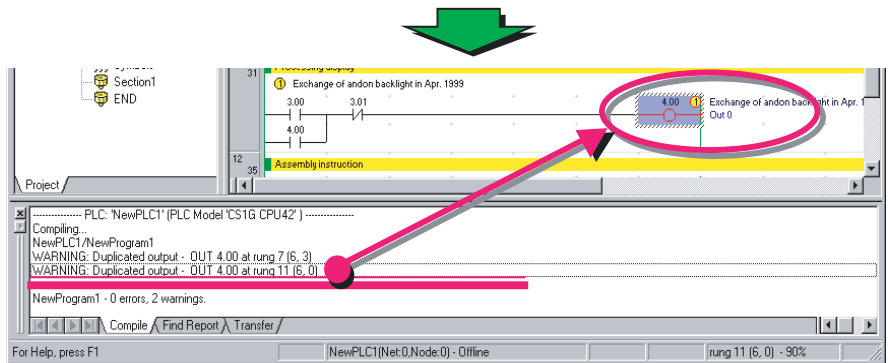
Section1
END
31
Processing display
1 Exchange of andon backlight in Apr. 1999
3.00
3.01
4.00
4.00
1
Exchange of andon backlight in Apr. 1
Out 0
12
35
Assembly instruction
Project
--------------- PLC: 'NewPLC1' (PLC Model 'CS1G CPU42' ) ---------------
Compiling...
NewPLC1/NewProgram1
WARNING: Duplicated output - OUT 4.00 at rung 7 (6, 3)
WARNING: Duplicated output - OUT 4.00 at rung 11 (6, 0)

NewProgram1 - 0 errors, 2 warnings.
Compile
Find Report
Transfer
For Help, press F1
NewPLC1(Net:0,Node:0) - Offline
rung 11 (6, 0) - 90%